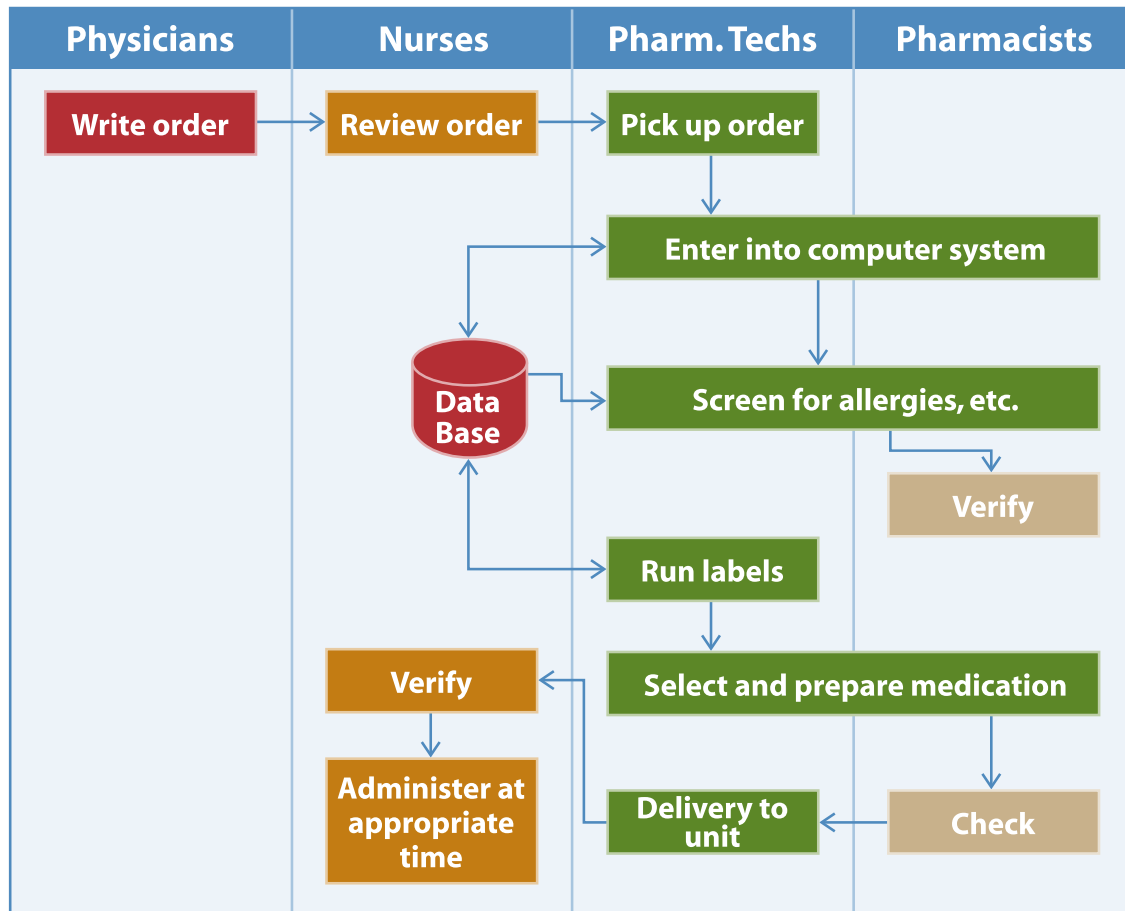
| Physicians | Nurses | Pharm. Techs | Pharmacists |
|---|---|---|---|

Write order

Review order

Pick up order

Enter into computer system

Data Base

Screen for allergies, etc.

Verify

Run labels

Verify

Select and prepare medication

Administer at appropriate time

Delivery to unit

Check